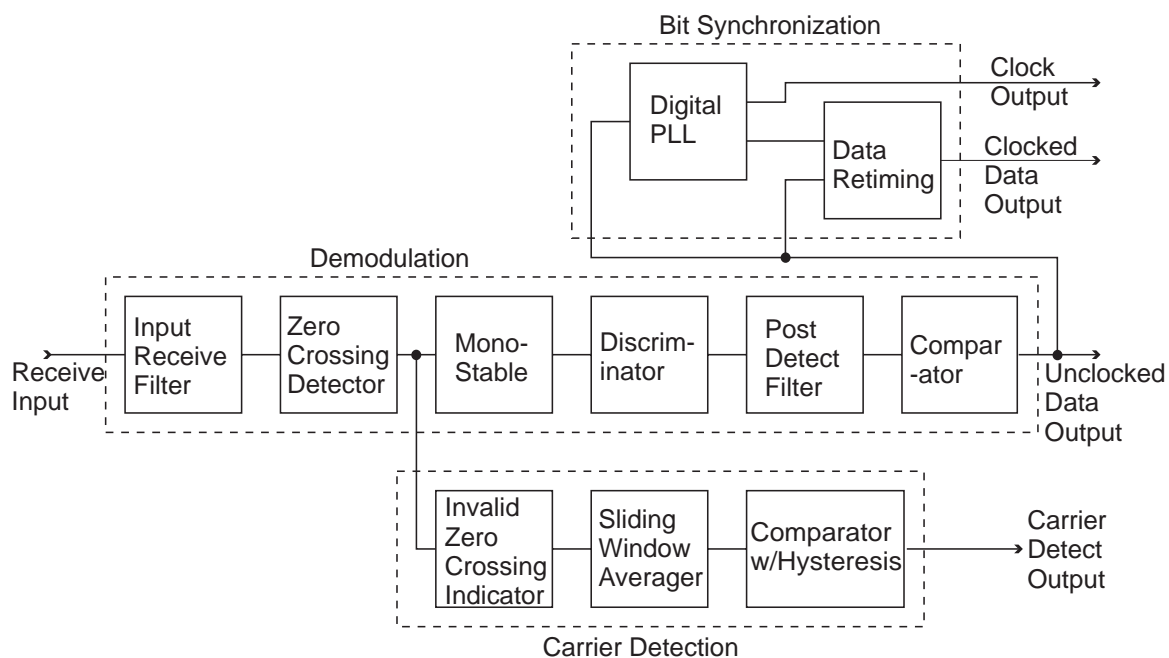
Bit Synchronization

Digital PLL

Clock Output

Data Retiming

Clocked Data Output

Demodulation

Receive Input

Input Receive Filter

Zero Crossing Detector

Mono-Stable

Discrim-inator

Post Detect Filter

Compar-ator

Unclocked Data Output

Invalid Zero Crossing Indicator

Sliding Window Averager

Comparator w/Hysteresis

Carrier Detect Output

Carrier Detection